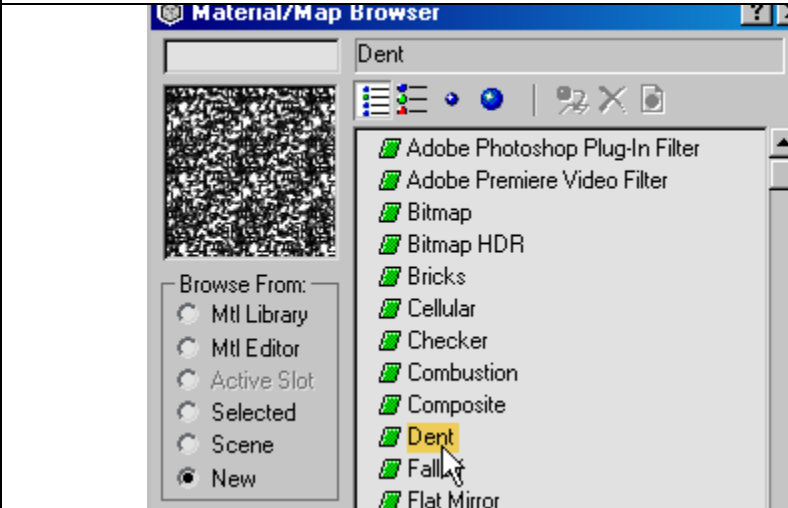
Material/Map Browser

?

Dent

Browse From:
Mtl Library
Mtl Editor
Active Slot
Selected
Scene
New

Adobe Photoshop Plug-In Filter
Adobe Premiere Video Filter
Bitmap
Bitmap HDR
Bricks
Cellular
Checker
Combustion
Composite
Dent
Fall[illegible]
Flat Mirror